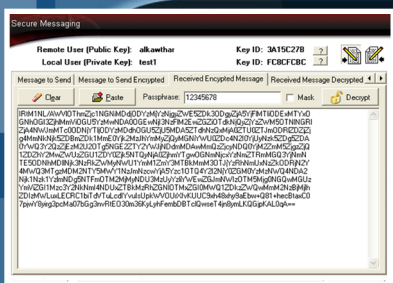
Secure Messaging

Remote User (Public Key): alkawthar Key ID: 3A15C27B ?
Local User (Private Key): test1 Key ID: FC8CFCBC ?

Message to Send | Message to Send Encrypted | Received Encrypted Message | Received Message Decrypted

Clear | Paste | Passphrase: 12345678 | Mask | Decrypt

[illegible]